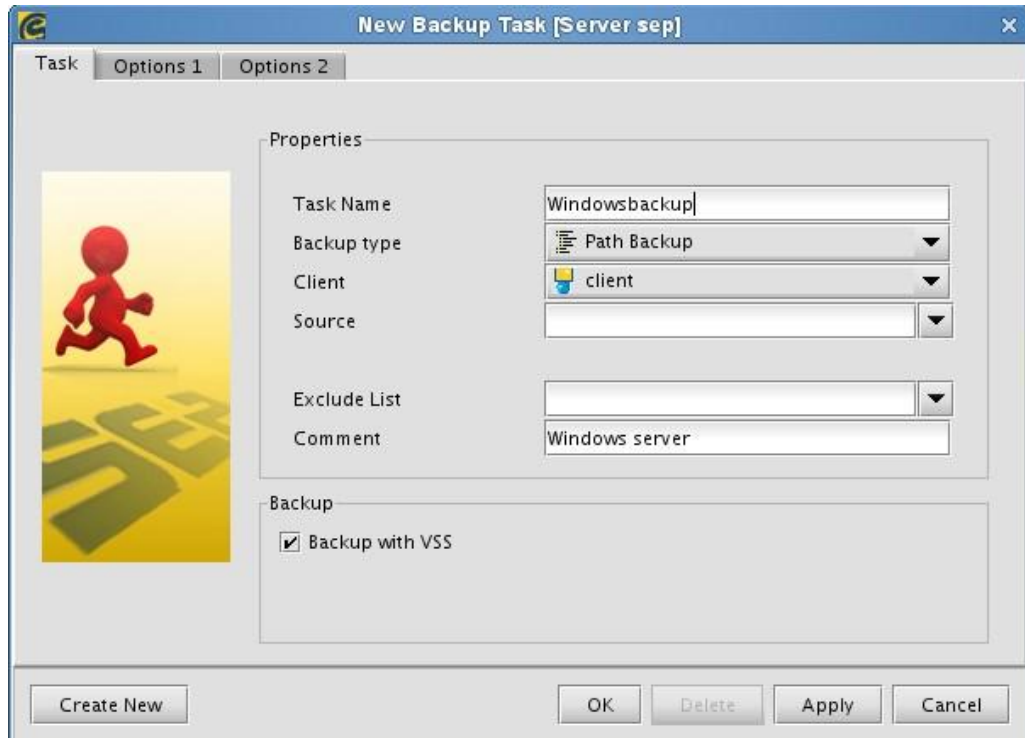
New Backup Task [Server sep]

Task | Options 1 | Options 2

Properties

Task Name: Windowsbackup
Backup type: Path Backup
Client: client
Source:

Exclude List:
Comment: Windows server

Backup

Backup with VSS

Create New

OK | Delete | Apply | Cancel